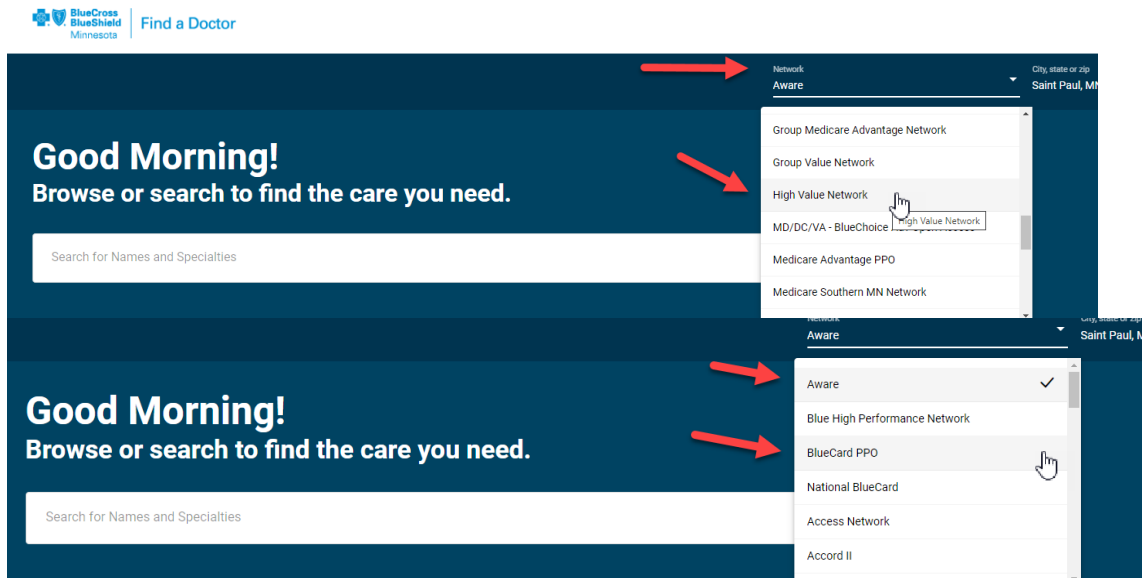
BlueCross BlueShield Minnesota | Find a Doctor

Network
Aware

City, state or zip
Saint Paul, M

Group Medicare Advantage Network
Group Value Network
High Value Network
High Value Network
MD/DC/VA - BlueChoice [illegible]
Medicare Advantage PPO
Medicare Southern MN Network

Good Morning!
Browse or search to find the care you need.

Search for Names and Specialties

Network
Aware

City, state or zip
Saint Paul, M

Aware
Blue High Performance Network
BlueCard PPO
National BlueCard
Access Network
Accord II

Good Morning!
Browse or search to find the care you need.

Search for Names and Specialties